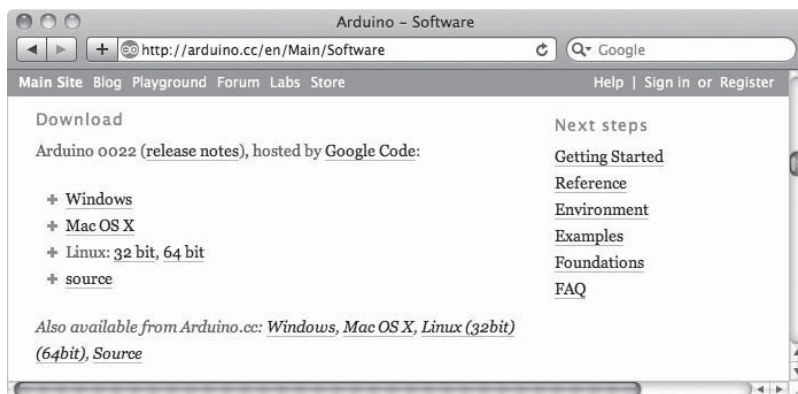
Arduino – Software

http://arduino.cc/en/Main/Software

Google

Main Site Blog Playground Forum Labs Store

Help | Sign in or Register

Download

Arduino 0022 (release notes), hosted by Google Code:

+ Windows
+ Mac OS X
+ Linux: 32 bit, 64 bit
+ source

Also available from Arduino.cc: Windows, Mac OS X, Linux (32bit) (64bit), Source

Next steps

Getting Started
Reference
Environment
Examples
Foundations
FAQ